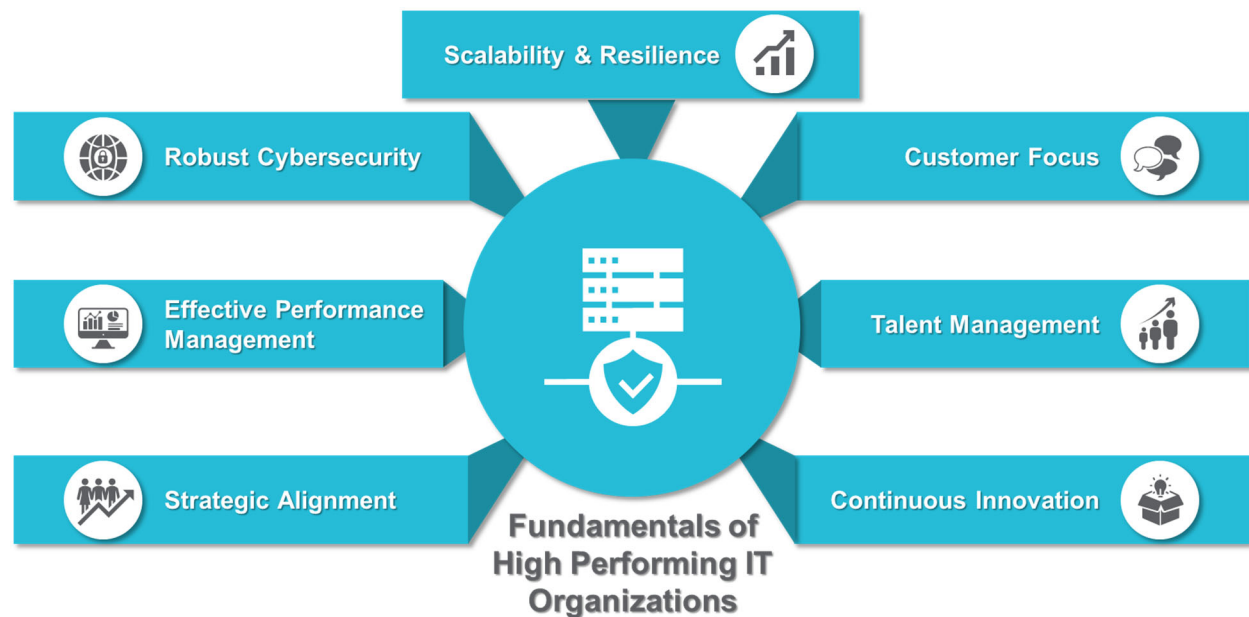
Scalability & Resilience

Robust Cybersecurity

Customer Focus

Effective Performance Management

Talent Management

Strategic Alignment

Continuous Innovation

Fundamentals of High Performing IT Organizations